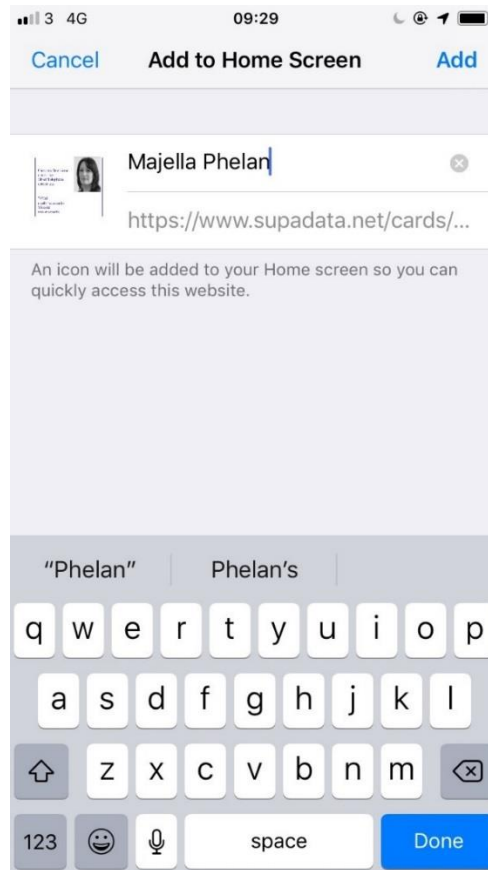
3 4G 09:29

Cancel Add to Home Screen Add

Majella Phelan

https://www.supadata.net/cards/...

An icon will be added to your Home screen so you can quickly access this website.

"Phelan" Phelan's

q w e r t y u i o p

a s d f g h j k l

z x c v b n m

123 space Done